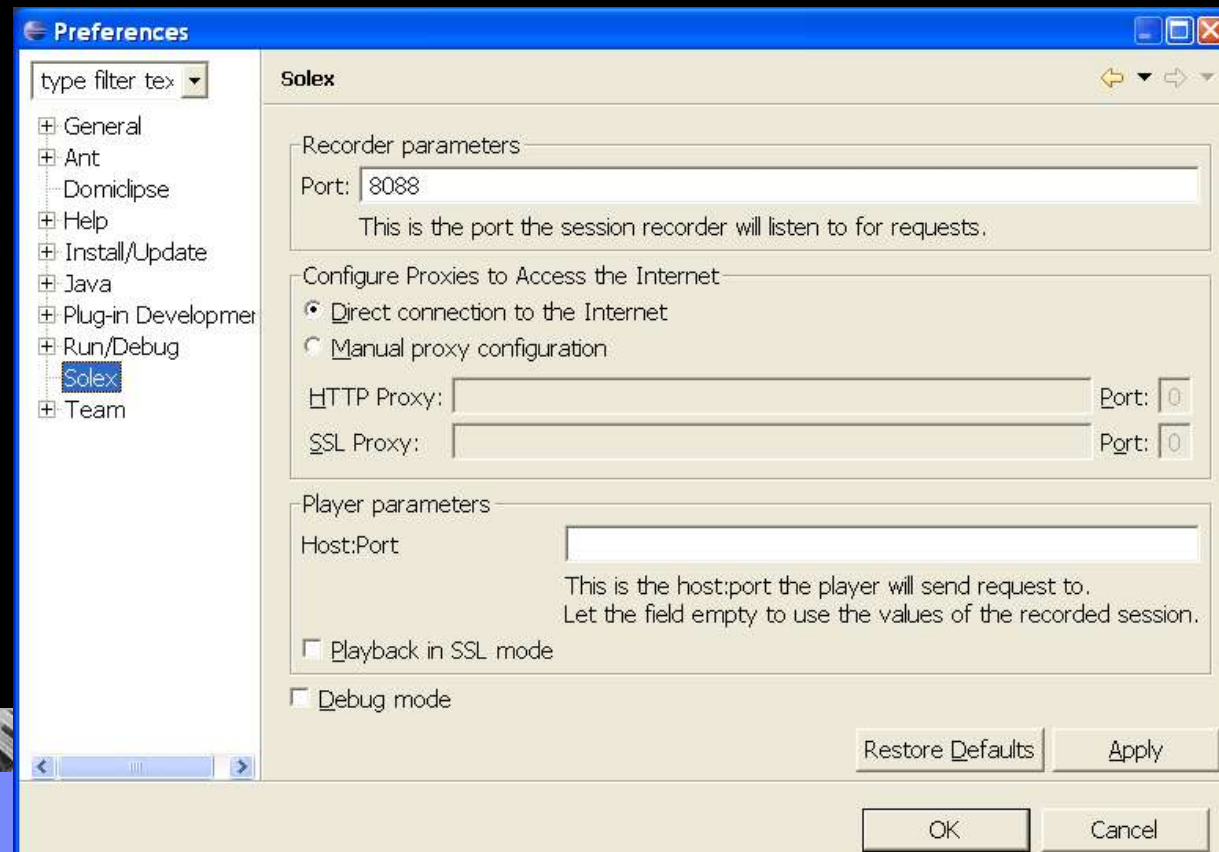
Preferences

type filter tex

General
Ant
Domiclipse
Help
Install/Update
Java
Plug-in Developmer
Run/Debug
Solex
Team

Solex

Recorder parameters
Port: 8088
This is the port the session recorder will listen to for requests.

Configure Proxies to Access the Internet
Direct connection to the Internet
Manual proxy configuration
HTTP Proxy: Port: 0
SSL Proxy: Port: 0

Player parameters
Host:Port
This is the host:port the player will send request to.
Let the field empty to use the values of the recorded session.
Playback in SSL mode

Debug mode

Restore Defaults Apply

OK Cancel